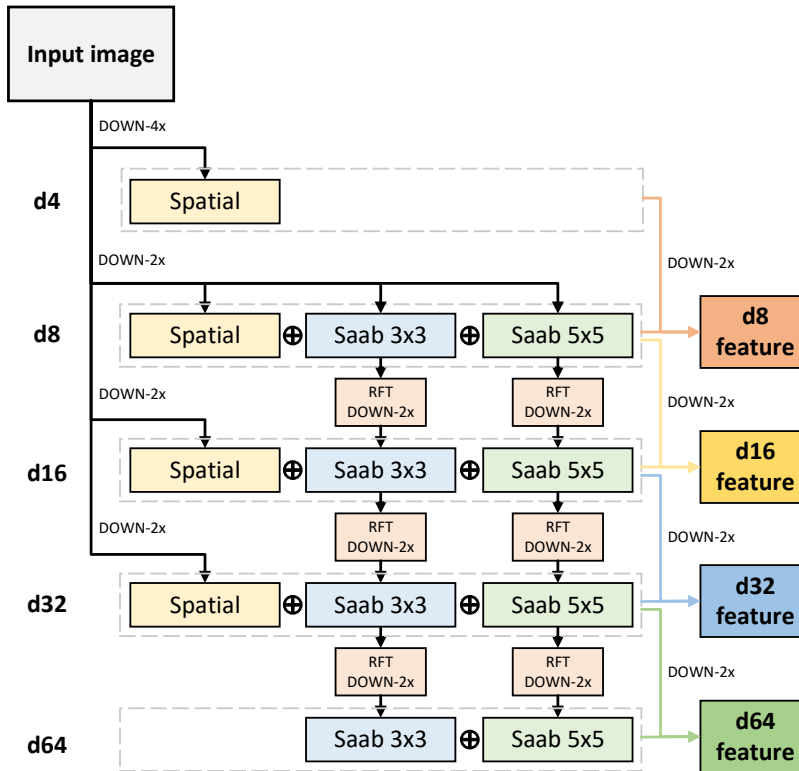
Input image

DOWN-4x

d4

Spatial

DOWN-2x

DOWN-2x

d8

Spatial $\oplus$ Saab 3x3 $\oplus$ Saab 5x5

d8 feature

DOWN-2x

RFT DOWN-2x

RFT DOWN-2x

DOWN-2x

d16

Spatial $\oplus$ Saab 3x3 $\oplus$ Saab 5x5

d16 feature

RFT DOWN-2x

RFT DOWN-2x

DOWN-2x

DOWN-2x

d32

Spatial $\oplus$ Saab 3x3 $\oplus$ Saab 5x5

d32 feature

RFT DOWN-2x

RFT DOWN-2x

DOWN-2x

d64

Saab 3x3 $\oplus$ Saab 5x5

d64 feature